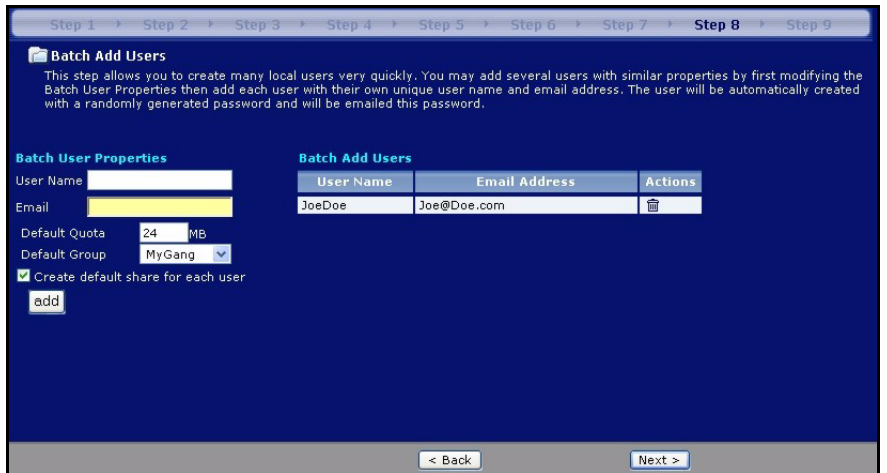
Step 1 Step 2 Step 3 Step 4 Step 5 Step 6 Step 7 Step 8 Step 9

Batch Add Users

This step allows you to create many local users very quickly. You may add several users with similar properties by first modifying the Batch User Properties then add each user with their own unique user name and email address. The user will be automatically created with a randomly generated password and will be emailed this password.

Batch User Properties

User Name

Email

Default Quota 24 MB

Default Group MyGang

Create default share for each user

add

Batch Add Users

| User Name | Email Address | Actions |
|---|---|---|
| JoeDoe | Joe@Doe.com | |

< Back

Next >